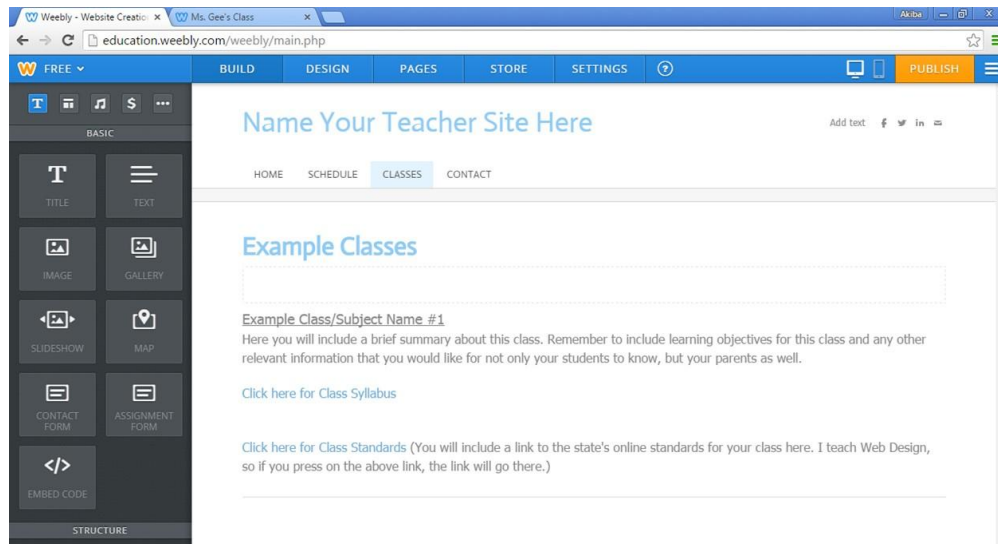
Weebly - Website Creatio ×
Ms. Gee's Class ×
Akiba
education.weebly.com/weebly/main.php

FREE
BUILD
DESIGN
PAGES
STORE
SETTINGS
PUBLISH

BASIC
TITLE
TEXT
IMAGE
GALLERY
SLIDESHOW
MAP
CONTACT FORM
ASSIGNMENT FORM
EMBED CODE
STRUCTURE

Name Your Teacher Site Here

Add text

HOME SCHEDULE CLASSES CONTACT

Example Classes

Example Class/Subject Name #1

Here you will include a brief summary about this class. Remember to include learning objectives for this class and any other relevant information that you would like for not only your students to know, but your parents as well.

Click here for Class Syllabus

Click here for Class Standards (You will include a link to the state's online standards for your class here. I teach Web Design, so if you press on the above link, the link will go there.)